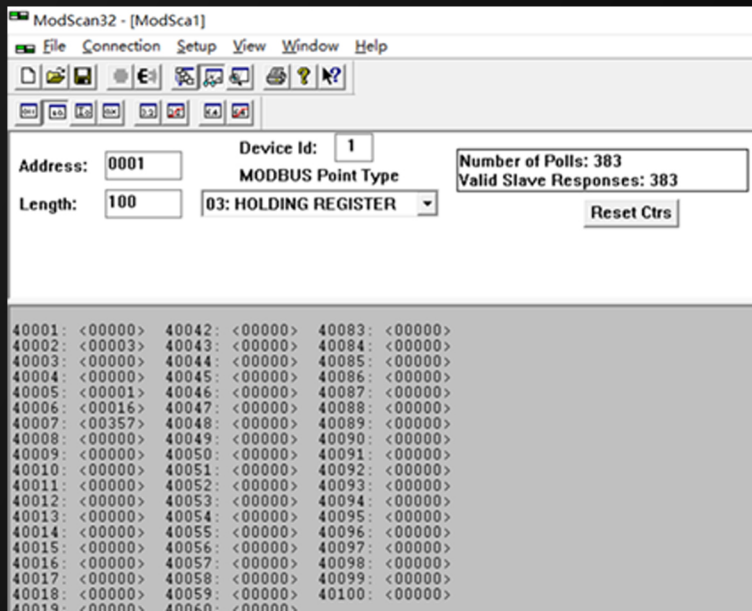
ModScan32 - [ModSca1]

File Connection Setup View Window Help

Address: 0001

Length: 100

Device Id: 1

MODBUS Point Type

03: HOLDING REGISTER

Number of Polls: 383
Valid Slave Responses: 383

Reset Ctrs

40001: <00000>
40002: <00003>
40003: <00000>
40004: <00000>
40005: <00001>
40006: <00016>
40007: <00357>
40008: <00000>
40009: <00000>
40010: <00000>
40011: <00000>
40012: <00000>
40013: <00000>
40014: <00000>
40015: <00000>
40016: <00000>
40017: <00000>
40018: <00000>
40019: <00000>

40042: <00000>
40043: <00000>
40044: <00000>
40045: <00000>
40046: <00000>
40047: <00000>
40048: <00000>
40049: <00000>
40050: <00000>
40051: <00000>
40052: <00000>
40053: <00000>
40054: <00000>
40055: <00000>
40056: <00000>
40057: <00000>
40058: <00000>
40059: <00000>
40060: <00000>

40083: <00000>
40084: <00000>
40085: <00000>
40086: <00000>
40087: <00000>
40088: <00000>
40089: <00000>
40090: <00000>
40091: <00000>
40092: <00000>
40093: <00000>
40094: <00000>
40095: <00000>
40096: <00000>
40097: <00000>
40098: <00000>
40099: <00000>
40100: <00000>